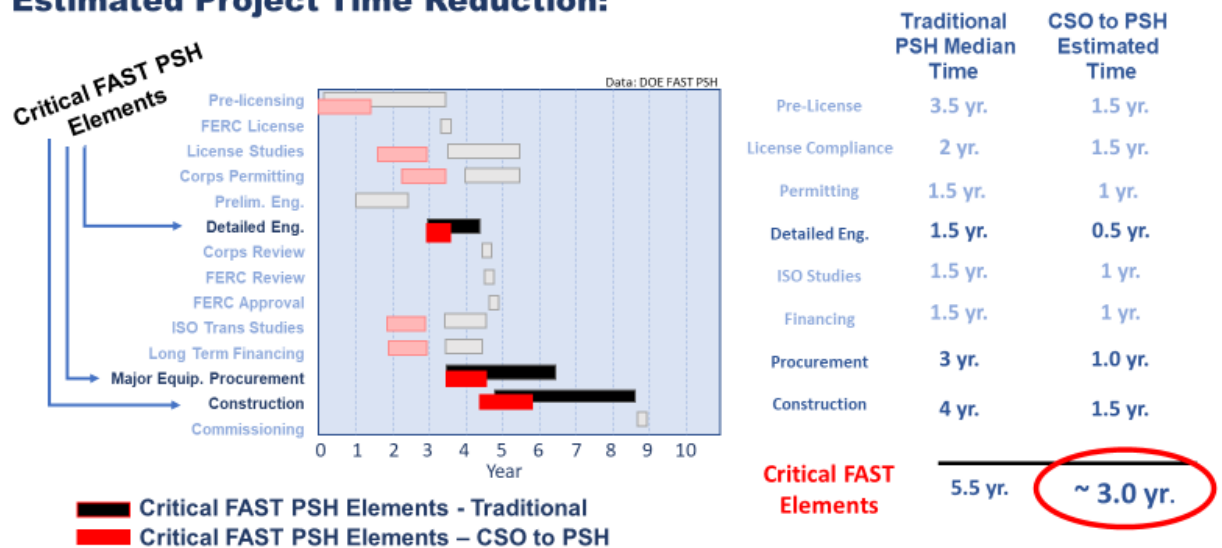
Estimated Project Time Reduction:

Critical FAST PSH Elements

Data: DOE FAST PSH

Pre-licensing
FERC License
License Studies
Corps Permitting
Prelim. Eng.
Detailed Eng.
Corps Review
FERC Review
FERC Approval
ISO Trans Studies
Long Term Financing
Major Equip. Procurement
Construction
Commissioning

0 1 2 3 4 5 6 7 8 9 10
Year

Critical FAST PSH Elements - Traditional
Critical FAST PSH Elements – CSO to PSH

| | Traditional PSH Median Time | CSO to PSH Estimated Time |
|---|---|---|
| Pre-License | 3.5 yr. | 1.5 yr. |
| License Compliance | 2 yr. | 1.5 yr. |
| Permitting | 1.5 yr. | 1 yr. |
| Detailed Eng. | 1.5 yr. | 0.5 yr. |
| ISO Studies | 1.5 yr. | 1 yr. |
| Financing | 1.5 yr. | 1 yr. |
| Procurement | 3 yr. | 1.0 yr. |
| Construction | 4 yr. | 1.5 yr. |
| Critical FAST Elements | 5.5 yr. | ~ 3.0 yr. |